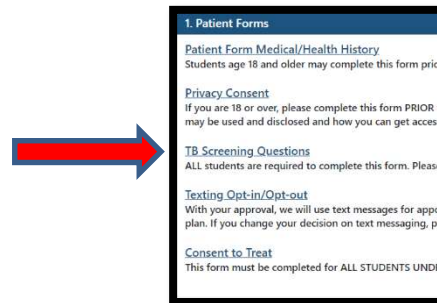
1. Patient Forms

Patient Form Medical/Health History
Students age 18 and older may complete this form prio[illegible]

Privacy Consent
If you are 18 or over, please complete this form PRIOR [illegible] may be used and disclosed and how you can get acces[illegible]

TB Screening Questions
ALL students are required to complete this form. Pleas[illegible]

Texting Opt-in/Opt-out
With your approval, we will use text messages for appo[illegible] plan. If you change your decision on text messaging, p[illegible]

Consent to Treat
This form must be completed for ALL STUDENTS UND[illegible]